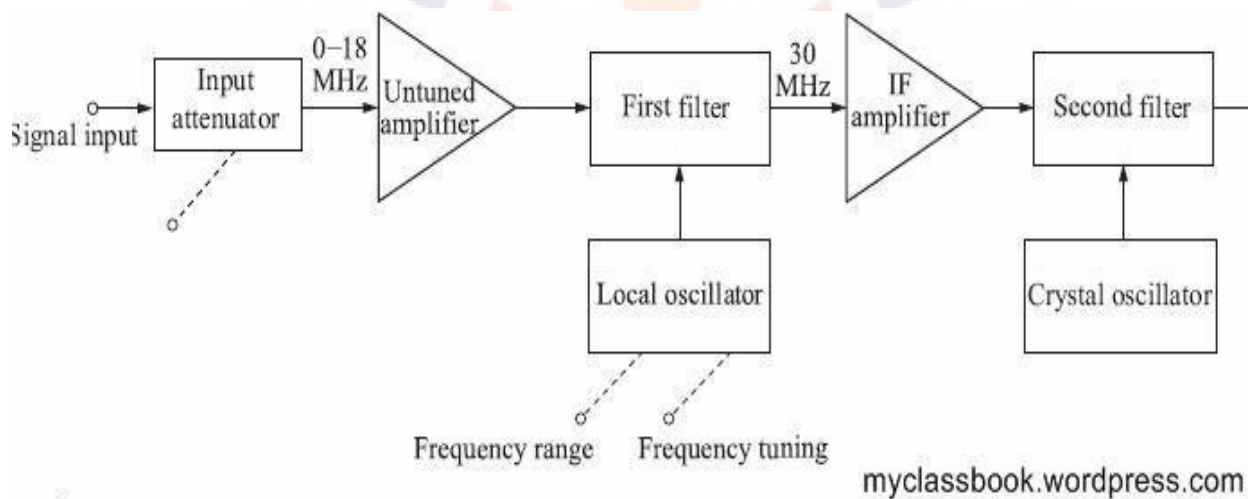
Signal input

Input attenuator

0–18 MHz

Untuned amplifier

First filter

30 MHz

IF amplifier

Second filter

Local oscillator

Crystal oscillator

Frequency range

Frequency tuning

myclassbook.wordpress.com